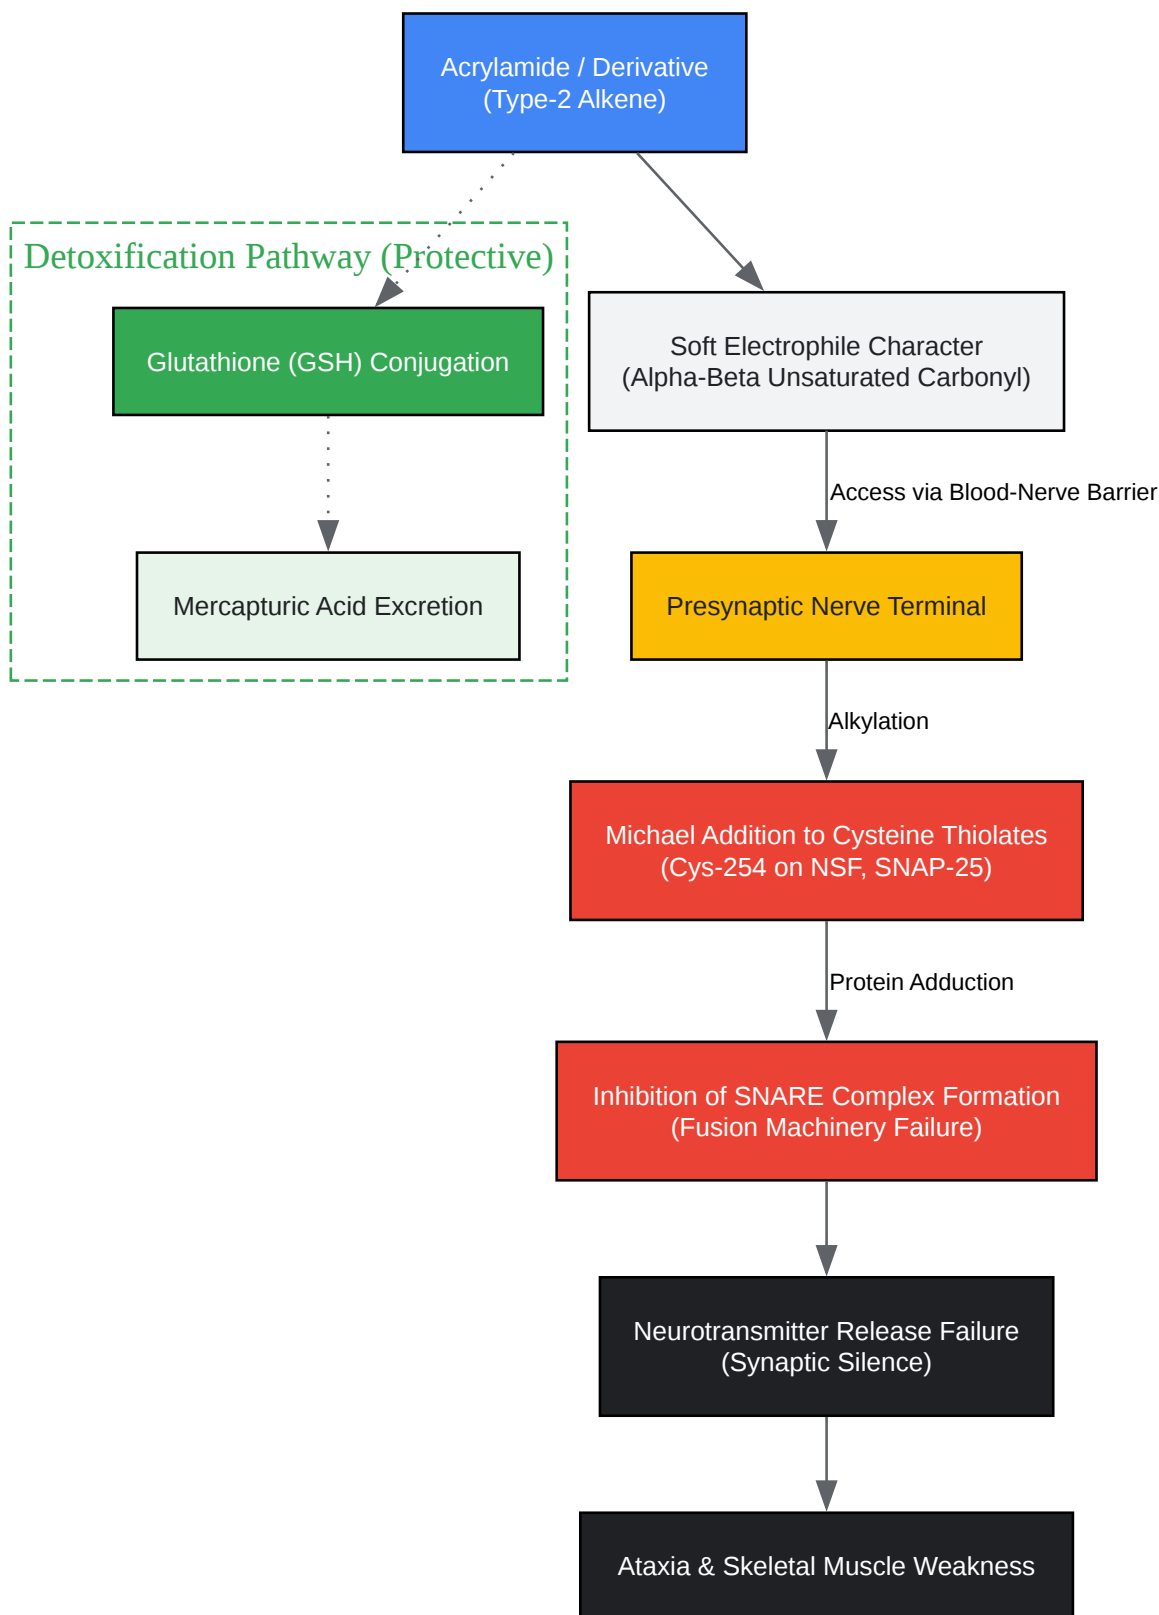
Acrylamide / Derivative
(Type-2 Alkene)

Detoxification Pathway (Protective)

Glutathione (GSH) Conjugation

Mercapturic Acid Excretion

Soft Electrophile Character
(Alpha-Beta Unsaturated Carbonyl)

Access via Blood-Nerve Barrier

Presynaptic Nerve Terminal

Alkylation

Michael Addition to Cysteine Thiolates
(Cys-254 on NSF, SNAP-25)

Protein Adduction

Inhibition of SNARE Complex Formation
(Fusion Machinery Failure)

Neurotransmitter Release Failure
(Synaptic Silence)

Ataxia & Skeletal Muscle Weakness